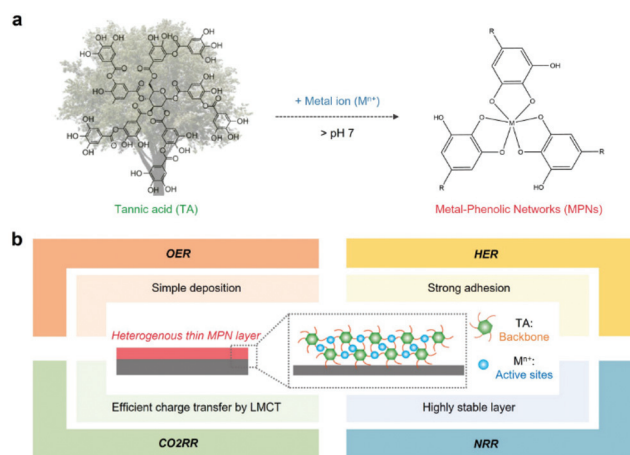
a

+ Metal ion ($M^{n+}$)

> pH 7

Tannic acid (TA)

Metal-Phenolic Networks (MPNs)

b

OER

HER

Simple deposition

Strong adhesion

Heterogenous thin MPN layer

TA: Backbone

$M^{n+}$: Active sites

Efficient charge transfer by LMCT

Highly stable layer

CO2RR

NRR